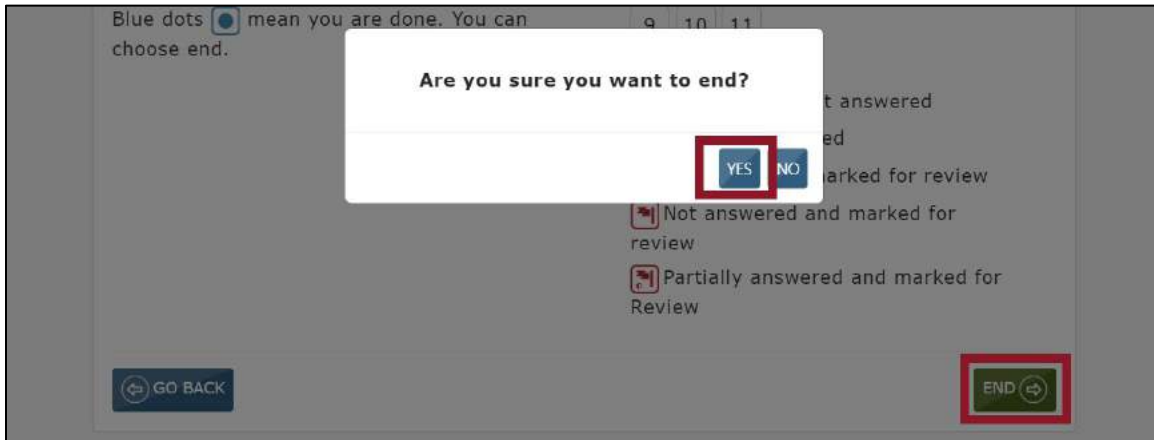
Blue dots mean you are done. You can choose end.

9 10 11

Are you sure you want to end?

YES NO

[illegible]t answered

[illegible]ed

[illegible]arked for review

Not answered and marked for review

Partially answered and marked for Review

GO BACK

END